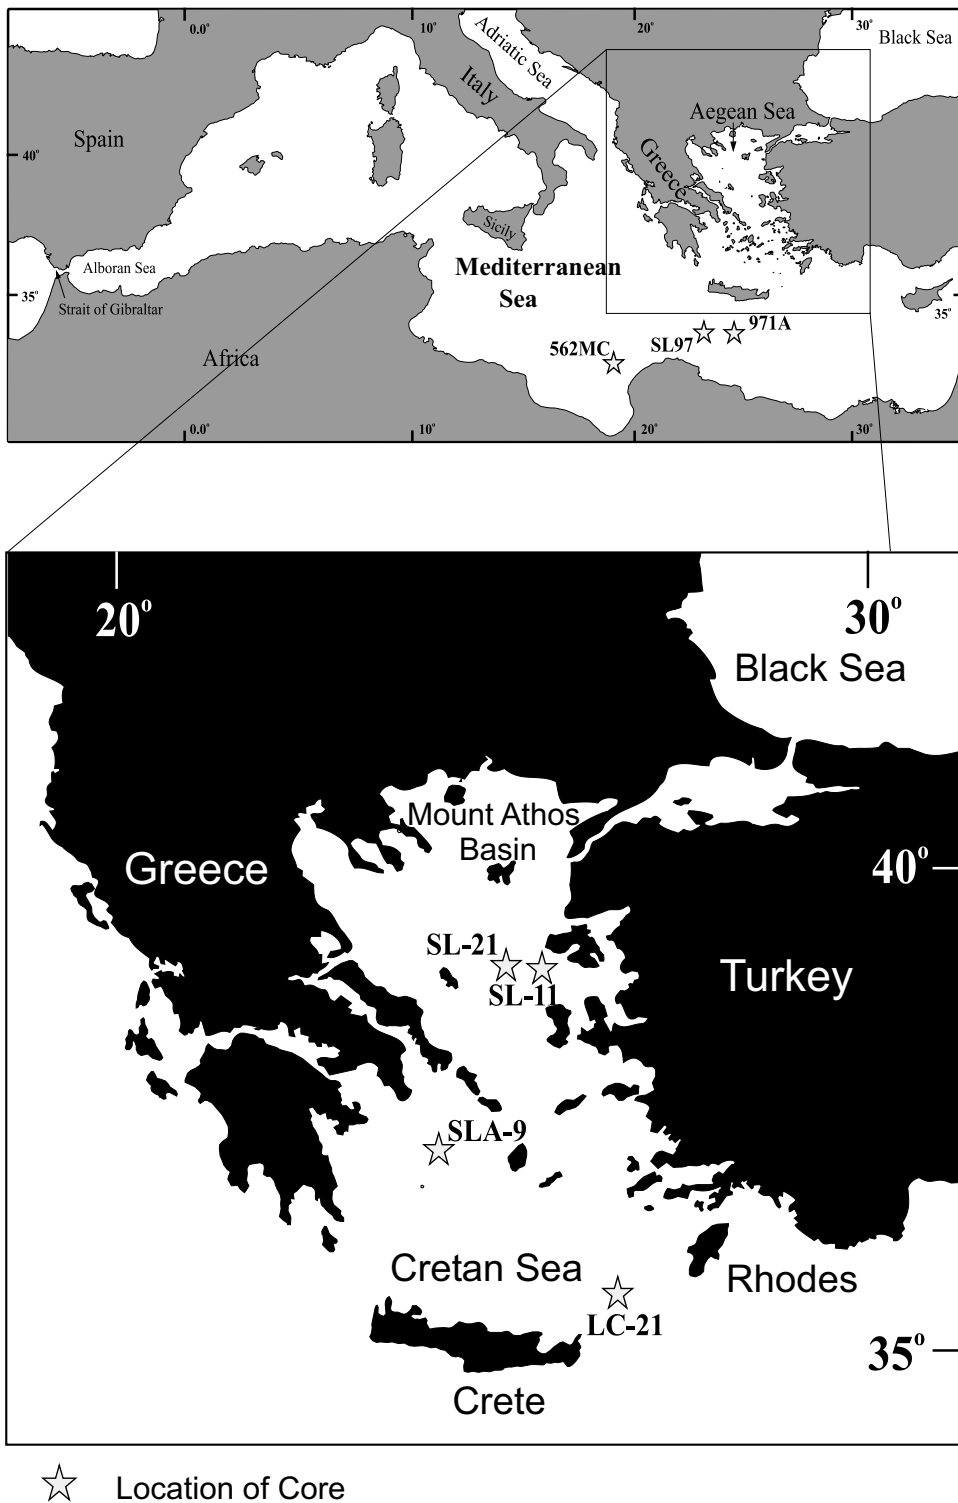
0.0° 10° 20° 30° Black Sea
Adriatic Sea
Italy
Aegean Sea
Spain
40°
Greece
Sicily
Mediterranean Sea
Alboran Sea
35°
Strait of Gibraltar
35°
SL97 971A
562MC
Africa
0.0° 10° 20° 30°

20° 30°
Black Sea
Mount Athos Basin
Greece
40°
SL-21
SL-11
Turkey
SLA-9
Cretan Sea
Rhodes
LC-21
35°
Crete

Location of Core